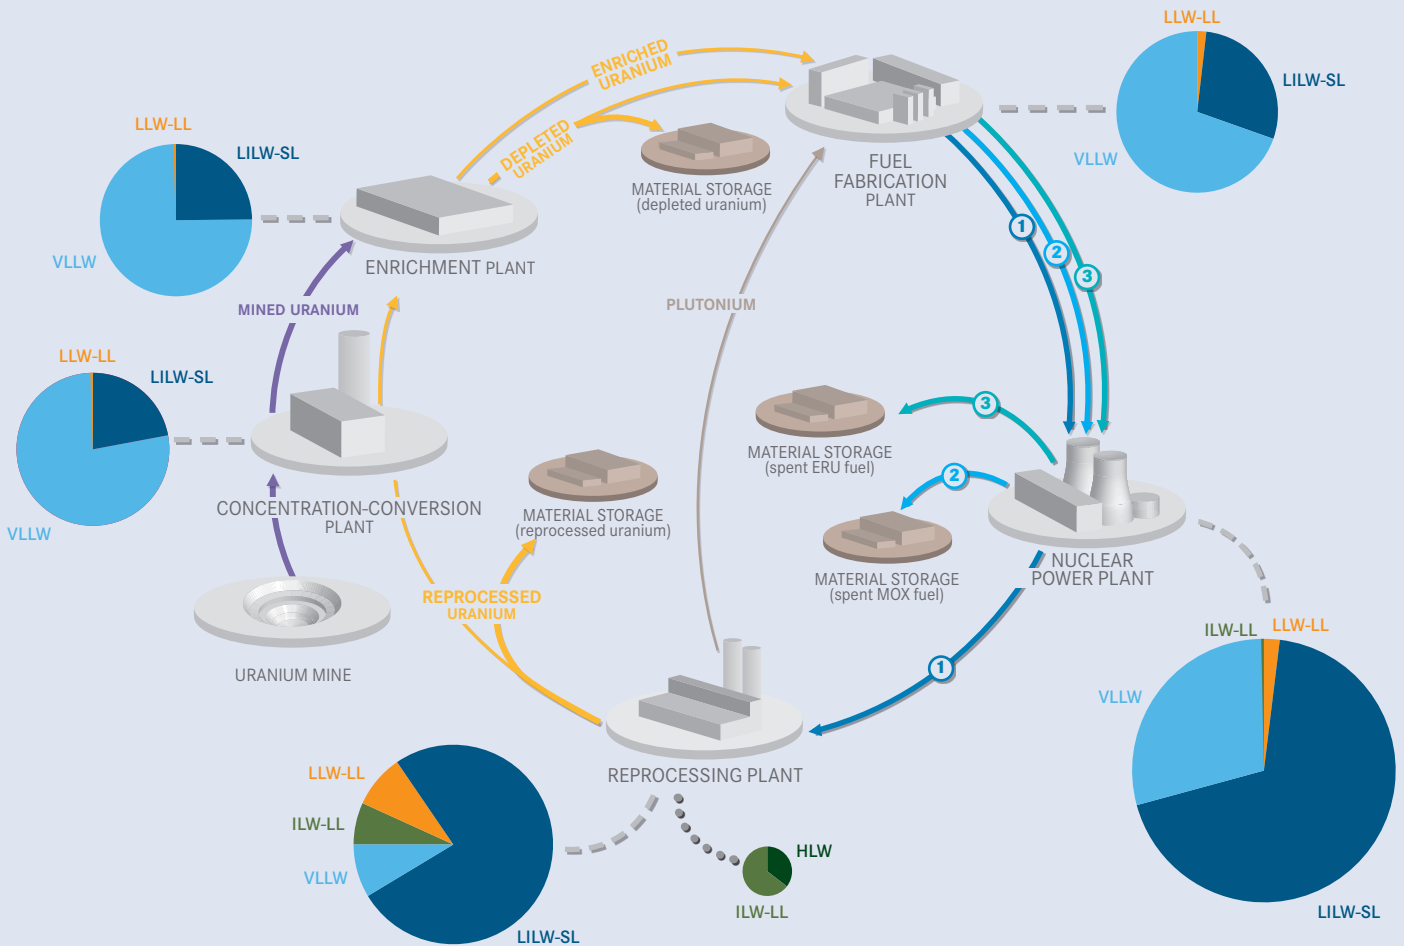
LLW-LL
LILW-SL
VLLW

ENRICHED URANIUM

DEPLETED URANIUM

MATERIAL STORAGE
(depleted uranium)

FUEL FABRICATION PLANT

LLW-LL
LILW-SL
VLLW

ENRICHMENT PLANT

MINED URANIUM

PLUTONIUM

1
2
3

LLW-LL
LILW-SL
VLLW

MATERIAL STORAGE
(spent ERU fuel)

3

2

CONCENTRATION-CONVERSION PLANT

MATERIAL STORAGE
(reprocessed uranium)

MATERIAL STORAGE
(spent MOX fuel)

NUCLEAR POWER PLANT

REPROCESSED URANIUM

URANIUM MINE

ILW-LL
LLW-LL
VLLW

1

REPROCESSING PLANT

LLW-LL
ILW-LL
VLLW
LILW-SL

HLW
ILW-LL

LILW-SL